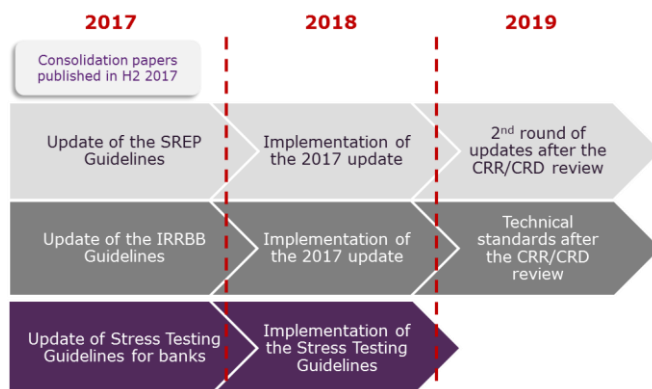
2017

2018

2019

Consolidation papers published in H2 2017

Update of the SREP Guidelines

Implementation of the 2017 update

2$^{nd}$ round of updates after the CRR/CRD review

Update of the IRRBB Guidelines

Implementation of the 2017 update

Technical standards after the CRR/CRD review

Update of Stress Testing Guidelines for banks

Implementation of the Stress Testing Guidelines